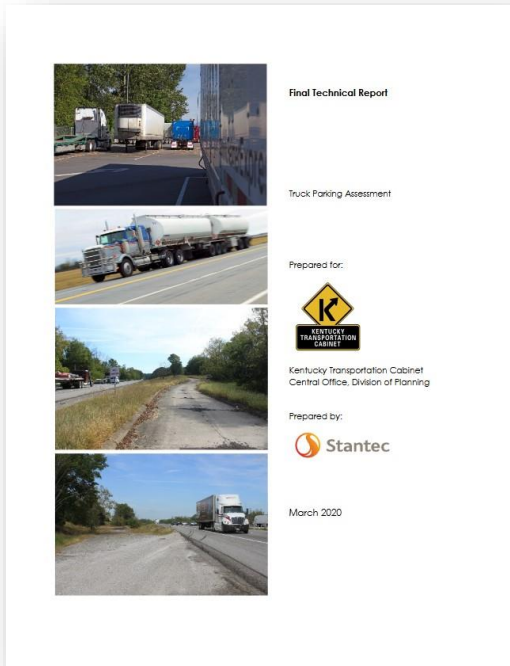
Final Technical Report

Truck Parking Assessment

Prepared for:

K
KENTUCKY TRANSPORTATION CABINET

Kentucky Transportation Cabinet
Central Office, Division of Planning

Prepared by:

Stantec

March 2020